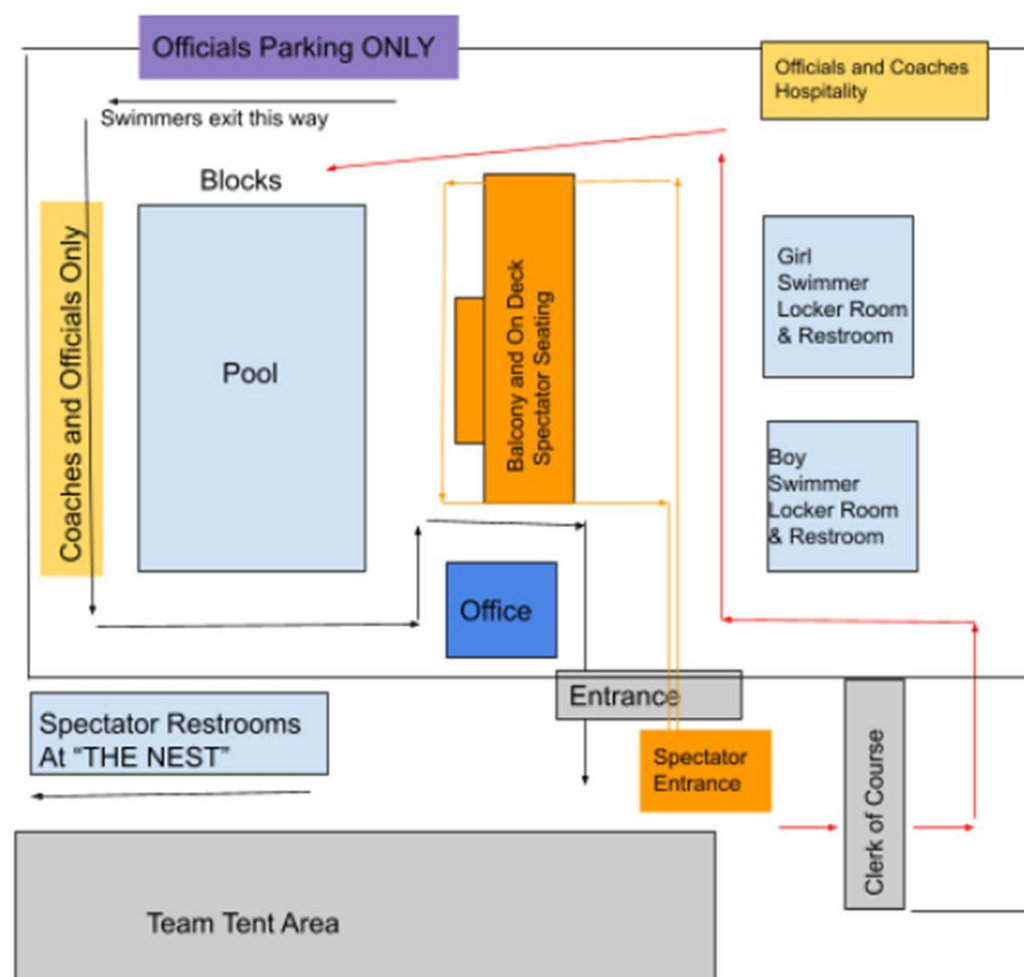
Officials Parking ONLY

Officials and Coaches Hospitality

Swimmers exit this way

Blocks

Coaches and Officials Only

Pool

Balcony and On Deck Spectator Seating

Girl Swimmer Locker Room & Restroom

Boy Swimmer Locker Room & Restroom

Office

Entrance

Spectator Restrooms At "THE NEST"

Spectator Entrance

Clerk of Course

Team Tent Area